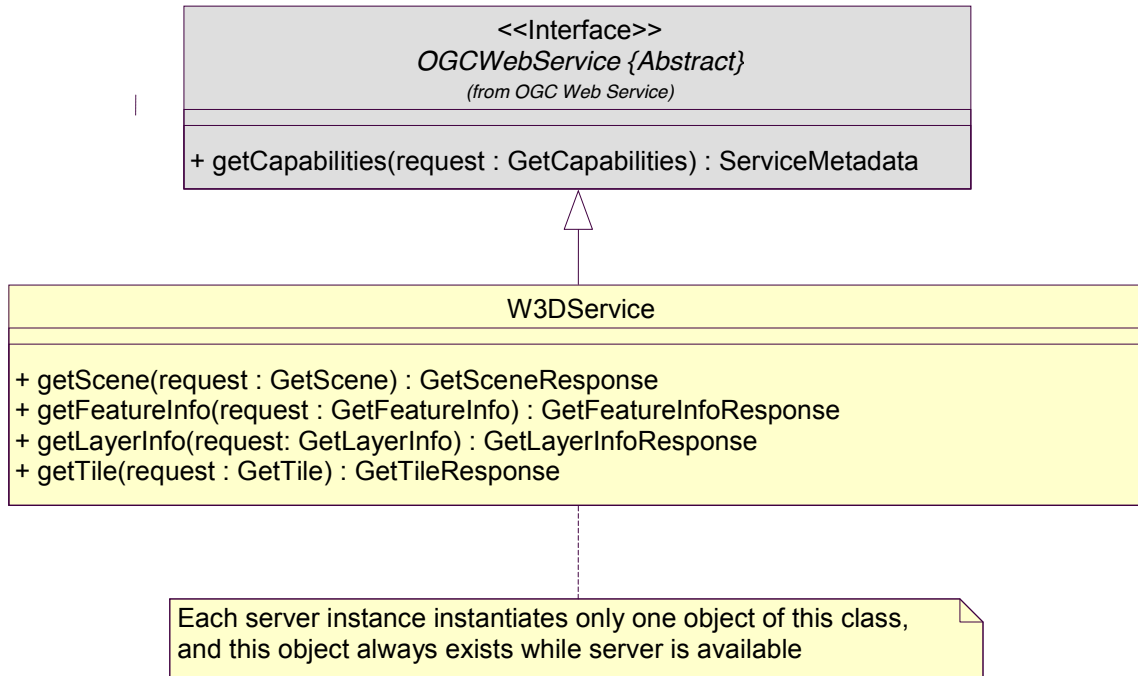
<<Interface>>
*OGCWebService {Abstract}*
*(from OGC Web Service)*

+ getCapabilities(request : GetCapabilities) : ServiceMetadata

W3DService

+ getScene(request : GetScene) : GetSceneResponse
+ getFeatureInfo(request : GetFeatureInfo) : GetFeatureInfoResponse
+ getLayerInfo(request: GetLayerInfo) : GetLayerInfoResponse
+ getTile(request : GetTile) : GetTileResponse

Each server instance instantiates only one object of this class, and this object always exists while server is available